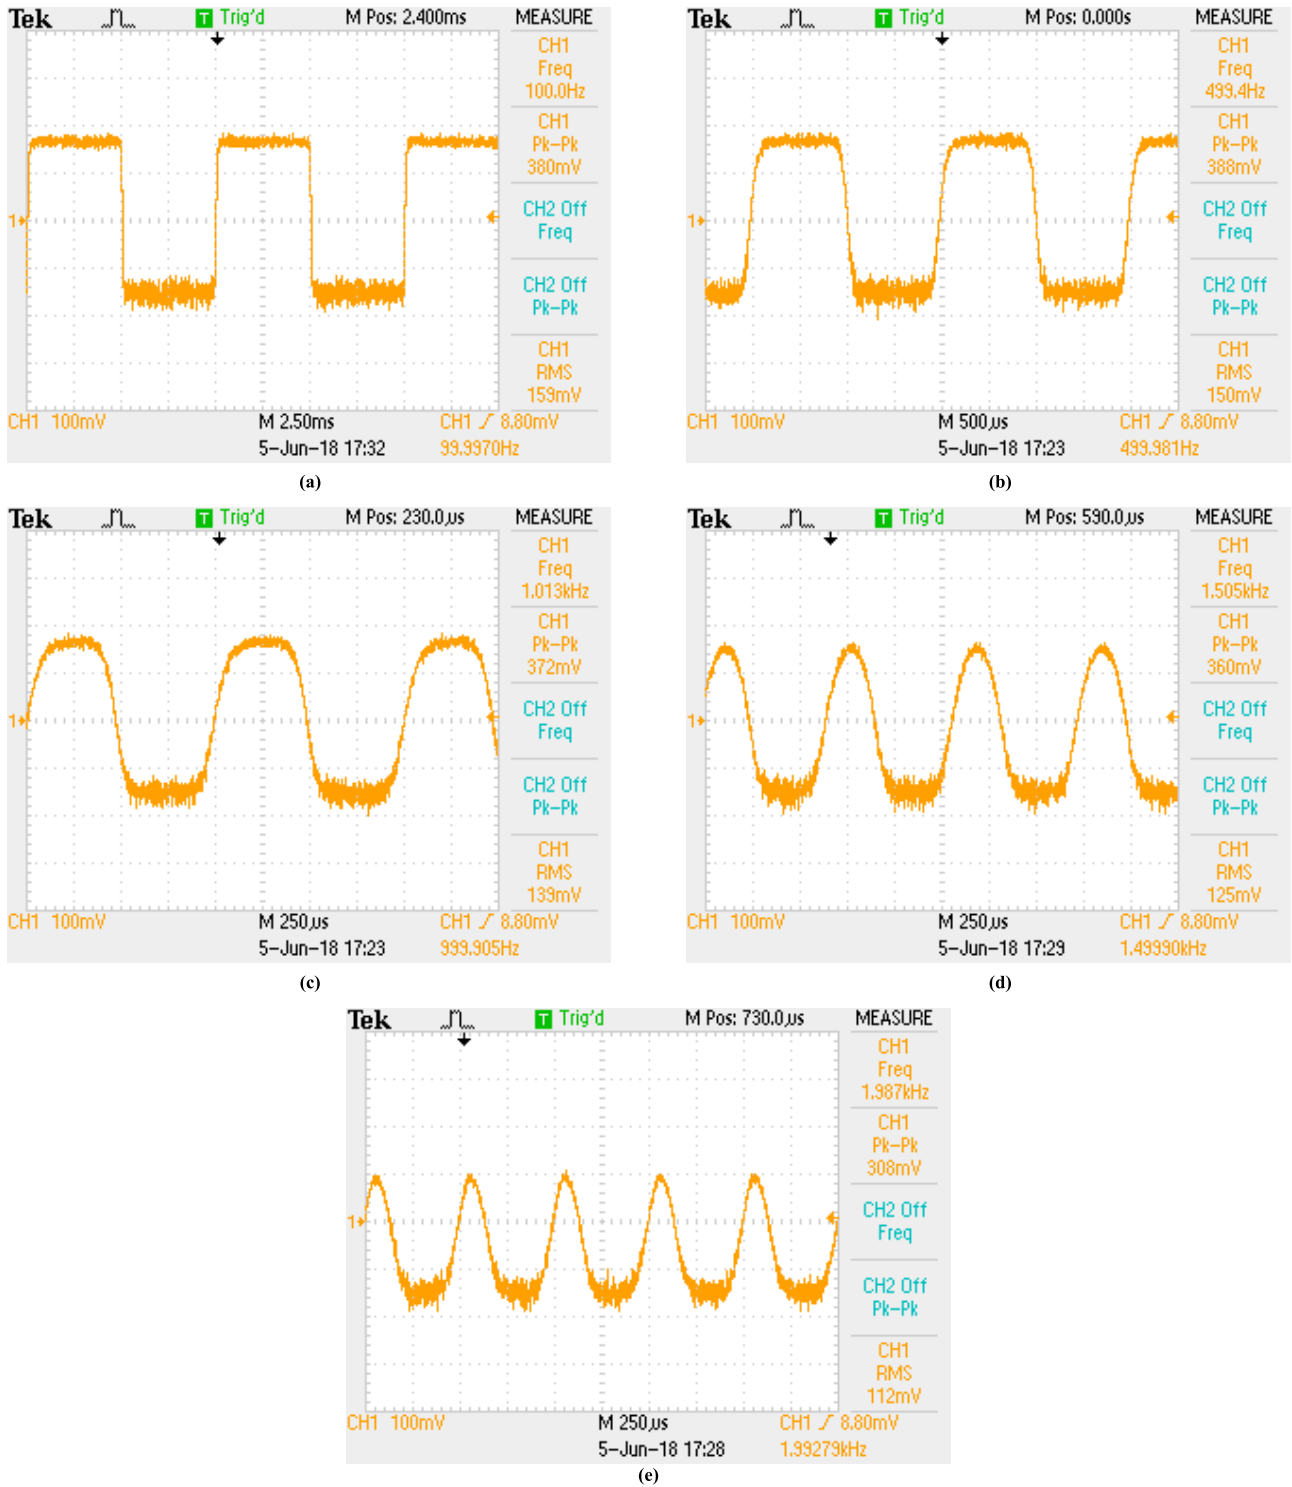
Tek Trig'd M Pos: 2.400ms MEASURE
CH1 Freq 100.0Hz
CH1 Pk-Pk 380mV
CH2 Off Freq
CH2 Off Pk-Pk
CH1 RMS 159mV
1
CH1 100mV M 2.50ms CH1 8.80mV
5-Jun-18 17:32 99.9970Hz
(a)

Tek Trig'd M Pos: 0.000s MEASURE
CH1 Freq 499.4Hz
CH1 Pk-Pk 388mV
CH2 Off Freq
CH2 Off Pk-Pk
CH1 RMS 150mV
1
CH1 100mV M 500µs CH1 8.80mV
5-Jun-18 17:23 499.981Hz
(b)

Tek Trig'd M Pos: 230.0µs MEASURE
CH1 Freq 1.013kHz
CH1 Pk-Pk 372mV
CH2 Off Freq
CH2 Off Pk-Pk
CH1 RMS 139mV
1
CH1 100mV M 250µs CH1 8.80mV
5-Jun-18 17:23 999.905Hz
(c)

Tek Trig'd M Pos: 590.0µs MEASURE
CH1 Freq 1.505kHz
CH1 Pk-Pk 360mV
CH2 Off Freq
CH2 Off Pk-Pk
CH1 RMS 125mV
1
CH1 100mV M 250µs CH1 8.80mV
5-Jun-18 17:29 1.49990kHz
(d)

Tek Trig'd M Pos: 730.0µs MEASURE
CH1 Freq 1.987kHz
CH1 Pk-Pk 308mV
CH2 Off Freq
CH2 Off Pk-Pk
CH1 RMS 112mV
1
CH1 100mV M 250µs CH1 8.80mV
5-Jun-18 17:28 1.99279kHz
(e)